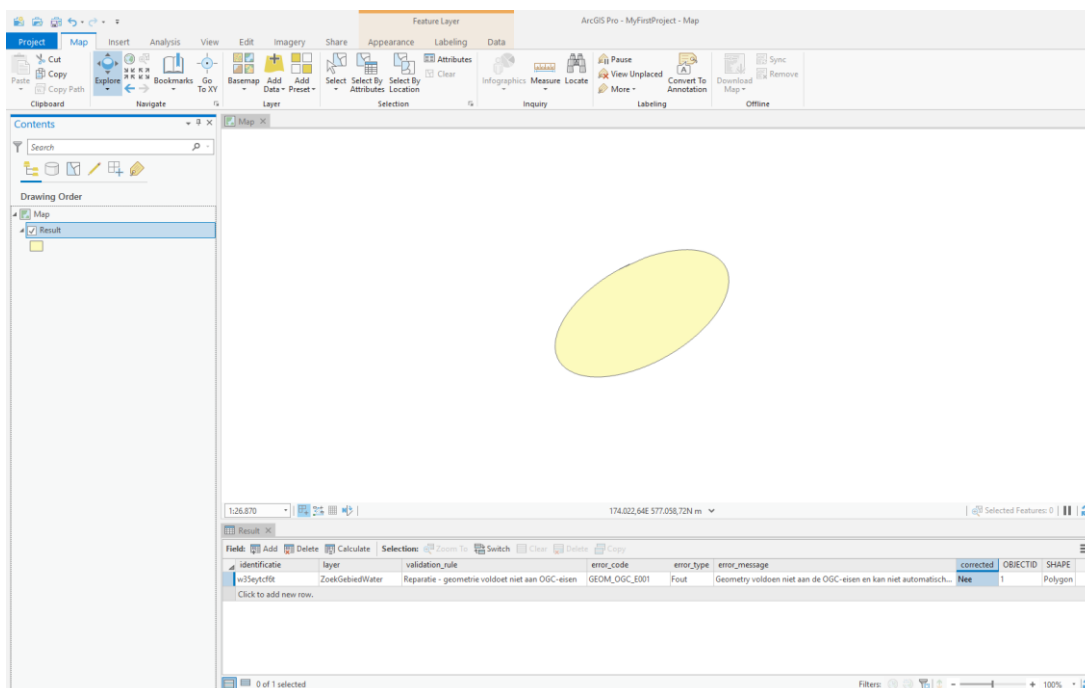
Feature Layer
ArcGIS Pro - MyFirstProject - Map

Project Map Insert Analysis View Edit Imagery Share Appearance Labeling Data

Paste Cut Copy Copy Path
Clipboard

Explore Bookmarks Go To XY
Navigate

Basemap Add Data Add Preset
Layer

Select Select By Attributes Select By Location Attributes Clear
Selection

Infographics Measure Locate
Inquiry

Pause View Unplaced More Convert To Annotation
Labeling

Download Map Sync Remove
Offline

Contents

Search

Drawing Order

Map
Result

Map

1:26.870

174.022,64E 577.058,72N m

Selected Features: 0

Result

Field: Add Delete Calculate Selection: Zoom To Switch Clear Delete Copy

| identificatie | layer | validation_rule | error_code | error_type | error_message | corrected | OBJECTID | SHAPE |
|---|---|---|---|---|---|---|---|---|
| w35eytcf6t | ZoekGebiedWater | Reparatie - geometrie voldoet niet aan OGC-eisen | GEOM_OGC_E001 | Fout | Geometry voldoet niet aan de OGC-eisen en kan niet automatisch... | Nee | 1 | Polygon |

Click to add new row.

0 of 1 selected

Filters: 100%